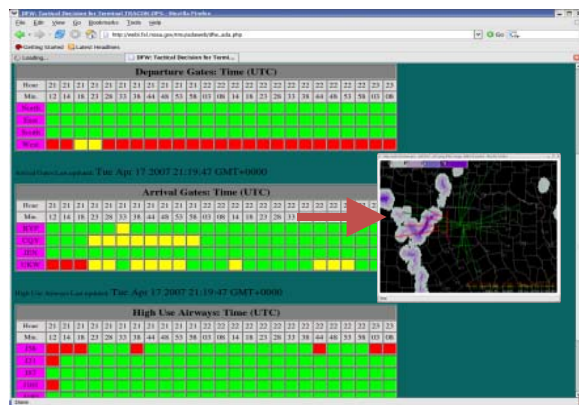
DFW: Tactical Decision for Terminal TRACON (PS) - Mozilla Firefox

File Edit View Go Bookmarks Tools Help

Getting Started Latest Headlines

Loading... DFW: Tactical Decision for Termi...

Departure Gates: Time (UTC)

| Hour | 21 | 21 | 21 | 21 | 21 | 21 | 21 | 21 | 21 | 21 | 21 | 22 | 22 | 22 | 22 | 22 | 22 | 22 | 22 | 22 | 22 | 22 | 23 |
|---|---|---|---|---|---|---|---|---|---|---|---|---|---|---|---|---|---|---|---|---|---|---|---|
| Min | 12 | 14 | 16 | 23 | 28 | 33 | 38 | 44 | 48 | 53 | 58 | 03 | 06 | 14 | 18 | 23 | 28 | 33 | 38 | 44 | 48 | 53 | 58 |
| North | | | | | | | | | | | | | | | | | | | | | | | |
| East | | | | | | | | | | | | | | | | | | | | | | | |
| South | | | | | | | | | | | | | | | | | | | | | | | |
| West | | | | | | | | | | | | | | | | | | | | | | | |

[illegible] Tue Apr 17 2007 21:19:47 GMT+0000

Arrival Gates: Time (UTC)

| Hour | 21 | 21 | 21 | 21 | 21 | 21 | 21 | 21 | 21 | 21 | 21 | 22 | 22 | 22 | 22 | 22 | 22 |
|---|---|---|---|---|---|---|---|---|---|---|---|---|---|---|---|---|---|
| Min | 12 | 14 | 16 | 23 | 28 | 33 | 38 | 44 | 48 | 53 | 58 | 03 | 06 | 14 | 18 | 23 | 28 |
| BYP | | | | | | | | | | | | | | | | | |
| CQY | | | | | | | | | | | | | | | | | |
| JEN | | | | | | | | | | | | | | | | | |
| UKW | | | | | | | | | | | | | | | | | |

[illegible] Tue Apr 17 2007 21:19:47 GMT+0000

High Use Airways: Time (UTC)

| Hour | 21 | 21 | 21 | 21 | 21 | 21 | 21 | 21 | 21 | 21 | 21 | 22 | 22 | 22 | 22 | 22 | 22 | 22 | 22 | 22 | 22 | 22 | 23 |
|---|---|---|---|---|---|---|---|---|---|---|---|---|---|---|---|---|---|---|---|---|---|---|---|
| Min | 12 | 14 | 16 | 23 | 28 | 33 | 38 | 44 | 48 | 53 | 58 | 03 | 06 | 14 | 18 | 23 | 28 | 33 | 38 | 44 | 48 | 53 | 58 |
| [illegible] | | | | | | | | | | | | | | | | | | | | | | | |
| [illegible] | | | | | | | | | | | | | | | | | | | | | | | |
| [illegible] | | | | | | | | | | | | | | | | | | | | | | | |
| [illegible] | | | | | | | | | | | | | | | | | | | | | | | |

Done